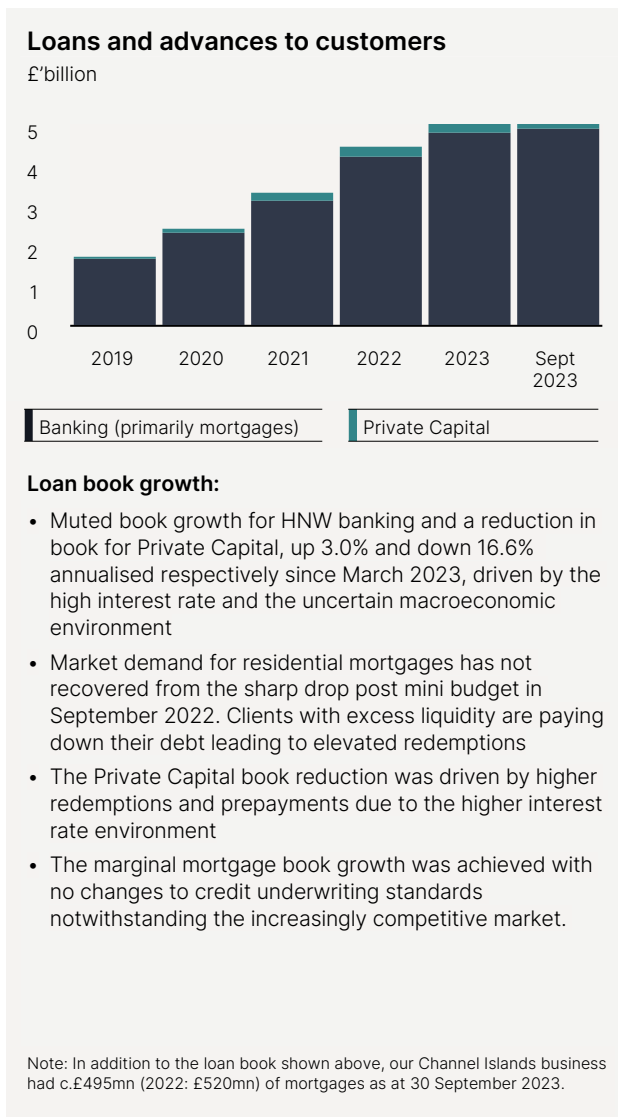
Loans and advances to customers
£'billion

5
4
3
2
1
0

2019 2020 2021 2022 2023 Sept 2023

Banking (primarily mortgages)
Private Capital

Loan book growth:

- Muted book growth for HNW banking and a reduction in book for Private Capital, up 3.0% and down 16.6% annualised respectively since March 2023, driven by the high interest rate and the uncertain macroeconomic environment
- Market demand for residential mortgages has not recovered from the sharp drop post mini budget in September 2022. Clients with excess liquidity are paying down their debt leading to elevated redemptions
- The Private Capital book reduction was driven by higher redemptions and prepayments due to the higher interest rate environment
- The marginal mortgage book growth was achieved with no changes to credit underwriting standards notwithstanding the increasingly competitive market.

Note: In addition to the loan book shown above, our Channel Islands business had c.£495mn (2022: £520mn) of mortgages as at 30 September 2023.